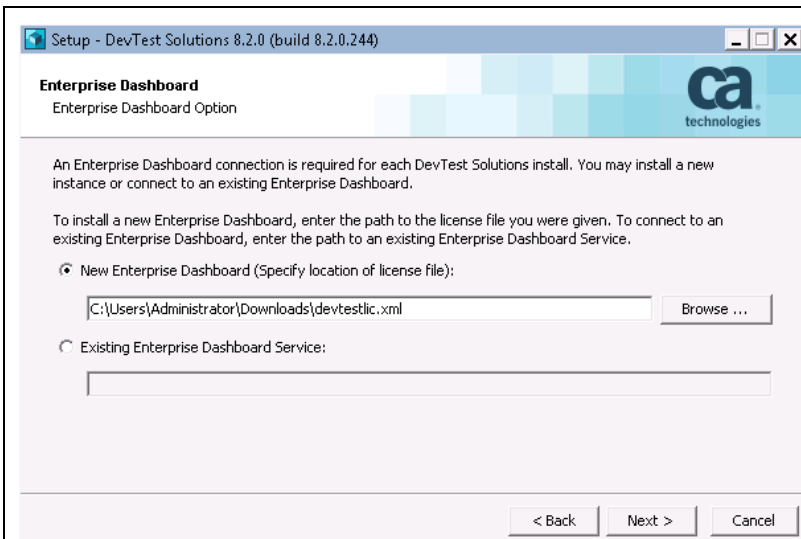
Setup - DevTest Solutions 8.2.0 (build 8.2.0.244)

Enterprise Dashboard
Enterprise Dashboard Option

ca technologies

An Enterprise Dashboard connection is required for each DevTest Solutions install. You may install a new instance or connect to an existing Enterprise Dashboard.

To install a new Enterprise Dashboard, enter the path to the license file you were given. To connect to an existing Enterprise Dashboard, enter the path to an existing Enterprise Dashboard Service.

New Enterprise Dashboard (Specify location of license file):

C:\Users\Administrator\Downloads\devtestlic.xml

Browse ...

Existing Enterprise Dashboard Service:

< Back   Next >   Cancel